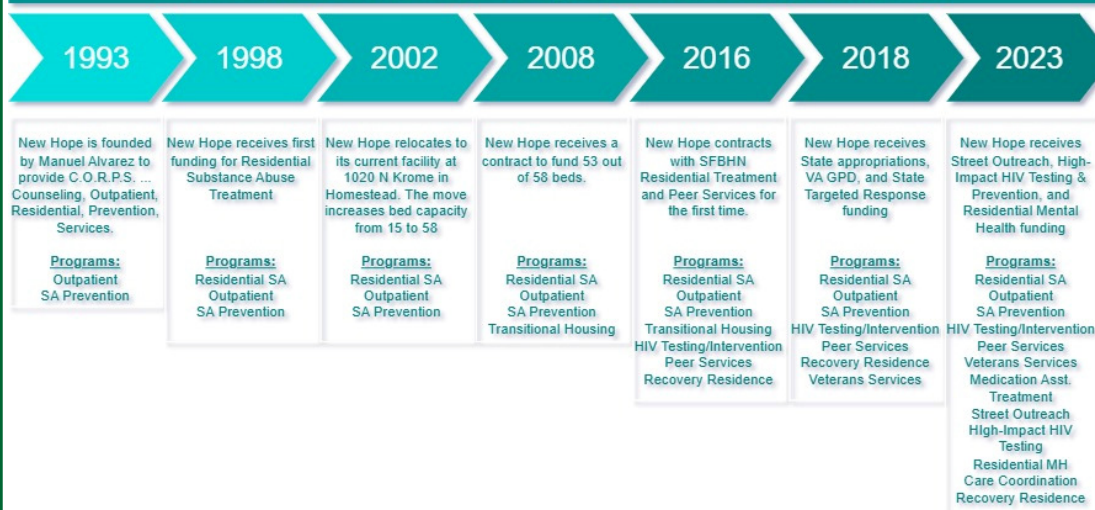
1993

New Hope is founded by Manuel Alvarez to provide C.O.R.P.S. ... Counseling, Outpatient, Residential, Prevention, Services.

Programs:
Outpatient
SA Prevention

1998

New Hope receives first funding for Residential Substance Abuse Treatment

Programs:
Residential SA
Outpatient
SA Prevention

2002

New Hope relocates to its current facility at 1020 N Krome in Homestead. The move increases bed capacity from 15 to 58

Programs:
Residential SA
Outpatient
SA Prevention

2008

New Hope receives a contract to fund 53 out of 58 beds.

Programs:
Residential SA
Outpatient
SA Prevention
Transitional Housing

2016

New Hope contracts with SFBHN Residential Treatment and Peer Services for the first time.

Programs:
Residential SA
Outpatient
SA Prevention
Transitional Housing
HIV Testing/Intervention
Peer Services
Recovery Residence

2018

New Hope receives State appropriations, VA GPD, and State Targeted Response funding

Programs:
Residential SA
Outpatient
SA Prevention
HIV Testing/Intervention
Peer Services
Recovery Residence
Veterans Services

2023

New Hope receives Street Outreach, High-Impact HIV Testing & Prevention, and Residential Mental Health funding

Programs:
Residential SA
Outpatient
SA Prevention
HIV Testing/Intervention
Peer Services
Veterans Services
Medication Asst. Treatment
Street Outreach
High-Impact HIV Testing
Residential MH
Care Coordination
Recovery Residence